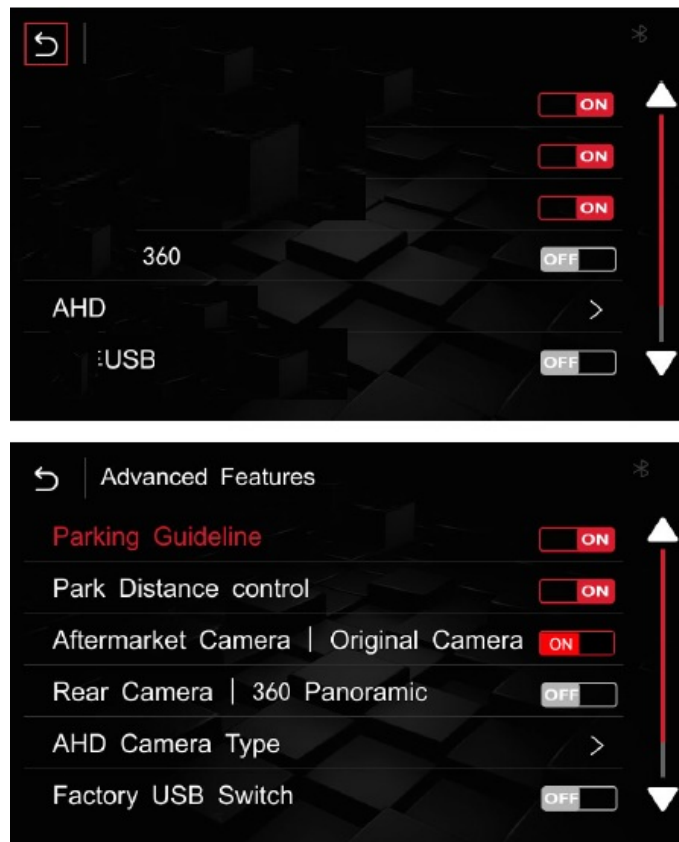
ON

ON

ON

360 OFF

AHD >

:USB OFF

Advanced Features

Parking Guideline ON

Park Distance control ON

Aftermarket Camera | Original Camera ON

Rear Camera | 360 Panoramic OFF

AHD Camera Type >

Factory USB Switch OFF